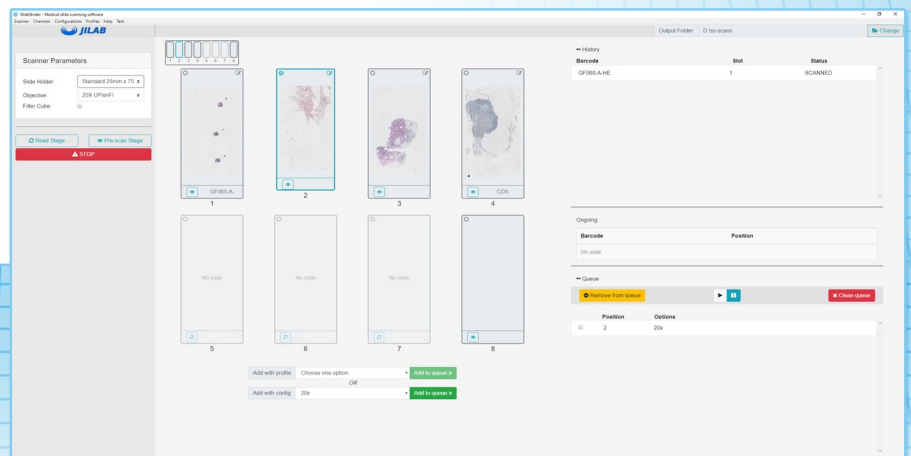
SlideStrider - Medical slide scanning software
Scanner Channels Configurations Profiles Help Test

JILAB

Output Folder D:\ss-scans
Change

Scanner Parameters
Slide Holder: Standard 25mm x 75
Objective: 20X UPlanFl
Filter Cube:

Read Stage
Pre-scan Stage
STOP

1 2 3 4 5 6 7 8

GF060-A-
1
2
3
CD8-
4

No slide
5
No slide
6
No slide
7
8

Add with profile
Choose one option
Add to queue
OR
Add with config
20x
Add to queue

History
| Barcode | Slot | Status |
|---|---|---|
| GF060-A-HE | 1 | SCANNED |

Ongoing
| Barcode | Position |
|---|---|
| No slide | |

Queue
Remove from queue
Clean queue
| | Position | Options |
|---|---|---|
| | 2 | 20x |